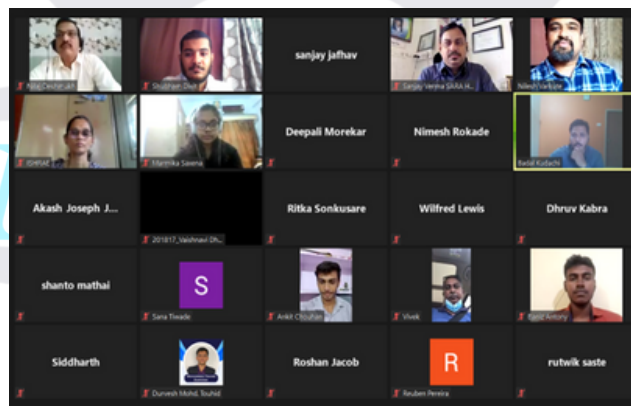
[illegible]
Shubham Dixit
sanjay jafhav
Sanjay Verma SARA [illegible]
Nilesh Varkute
ISHRAE
Manmika Saxena
Deepali Morekar
Nimesh Rokade
Badal Kudachi
Akash Joseph J...
201817_Vaishnavi Dh...
Ritka Sonkusare
Wilfred Lewis
Dhruv Kabra
shanto mathai
S
Sana Tiwade
Ankit Chouhan
Vivek
Rahul Antony
Siddharth
Durvesh Mohd. Touhid
Roshan Jacob
R
Reuben Pereira
rutwik saste